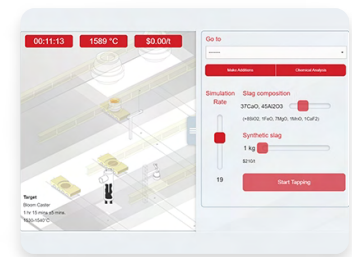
00:11:13

1589 °C

$0.00/t

Target
Bloom Caster
1 hr 15 mins 45 mins
1530-1540 C

Go to

Make Additions

Chemical Analysis

Simulation Rate

19

Slag composition

37CaO, 45Al2O3

(+8SiO2, 1FeO, 7MgO, 1MnO, 1CaF2)

Synthetic slag

1 kg

$2/01

Start Tapping